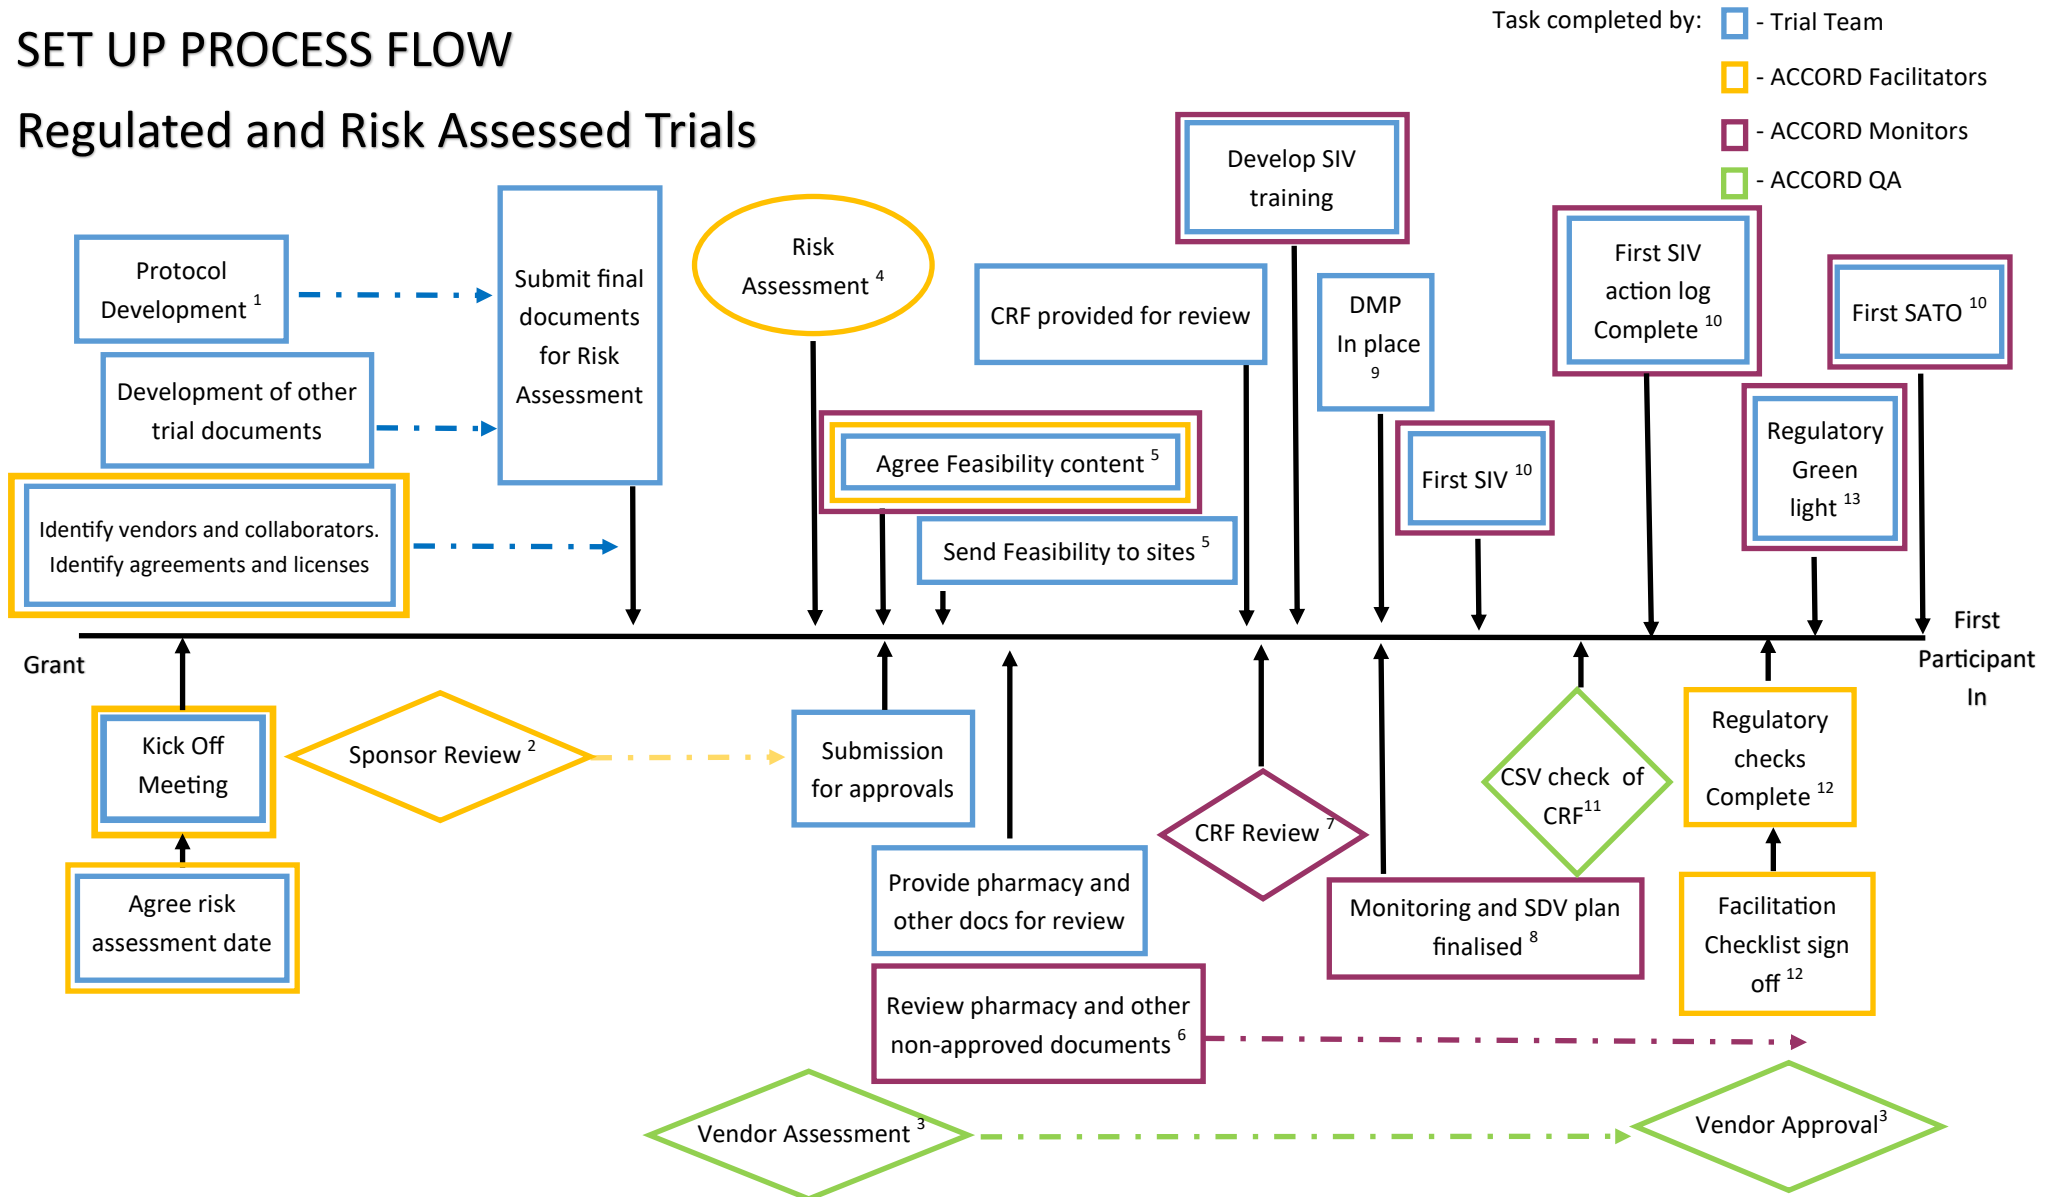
SET UP PROCESS FLOW

Regulated and Risk Assessed Trials

Task completed by: - Trial Team
- ACCORD Facilitators
- ACCORD Monitors
- ACCORD QA

Protocol Development $^{1}$

Development of other trial documents

Identify vendors and collaborators. Identify agreements and licenses

Submit final documents for Risk Assessment

Risk Assessment $^{4}$

Agree Feasibility content $^{5}$

Send Feasibility to sites $^{5}$

CRF provided for review

Develop SIV training

DMP In place $^{9}$

First SIV $^{10}$

First SIV action log Complete $^{10}$

Regulatory Green light $^{13}$

First SATO $^{10}$

Grant

First Participant In

Kick Off Meeting

Agree risk assessment date

Sponsor Review $^{2}$

Submission for approvals

Provide pharmacy and other docs for review

Review pharmacy and other non-approved documents $^{6}$

Vendor Assessment $^{3}$

CRF Review $^{7}$

Monitoring and SDV plan finalised $^{8}$

CSV check of CRF$^{11}$

Regulatory checks Complete $^{12}$

Facilitation Checklist sign off $^{12}$

Vendor Approval$^{3}$